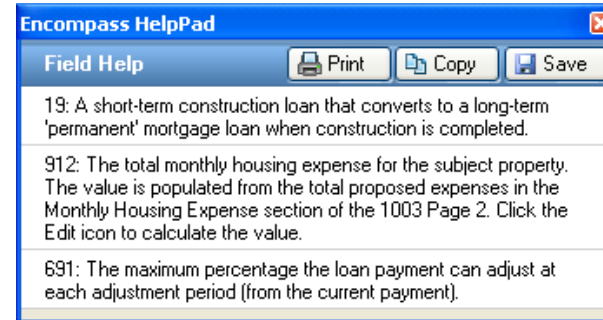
Encompass HelpPad

Field Help

Print

Copy

Save

19: A short-term construction loan that converts to a long-term 'permanent' mortgage loan when construction is completed.

912: The total monthly housing expense for the subject property. The value is populated from the total proposed expenses in the Monthly Housing Expense section of the 1003 Page 2. Click the Edit icon to calculate the value.

691: The maximum percentage the loan payment can adjust at each adjustment period (from the current payment).